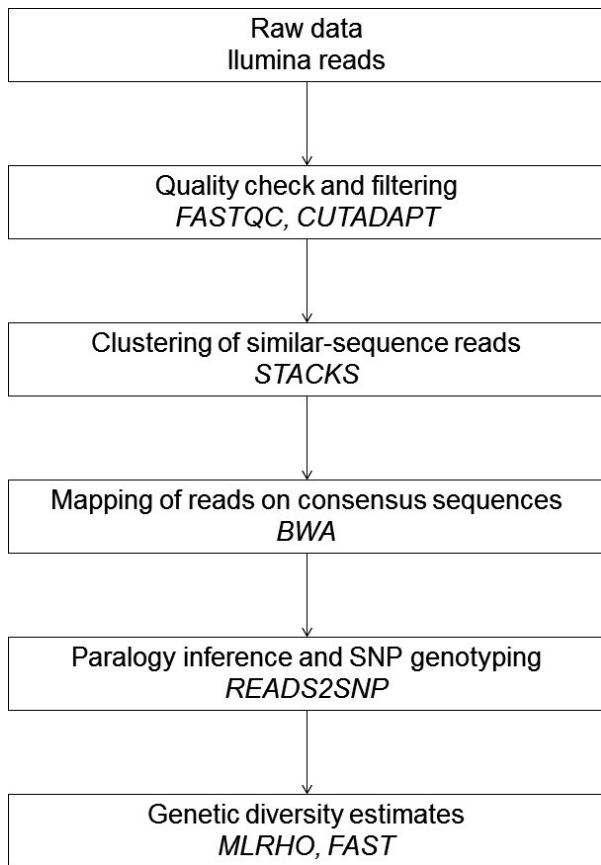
Raw data
Ilumina reads

Quality check and filtering
FASTQC, CUTADAPT

Clustering of similar-sequence reads
STACKS

Mapping of reads on consensus sequences
BWA

Paralogy inference and SNP genotyping
READS2SNP

Genetic diversity estimates
MLRHO, FAST